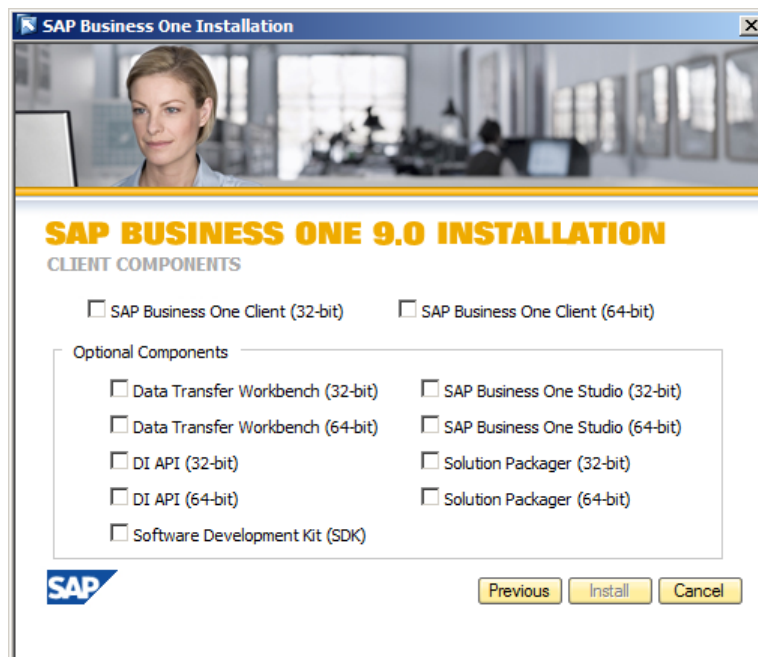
SAP Business One Installation

SAP BUSINESS ONE 9.0 INSTALLATION
CLIENT COMPONENTS

SAP Business One Client (32-bit)
SAP Business One Client (64-bit)

Optional Components

Data Transfer Workbench (32-bit)
SAP Business One Studio (32-bit)
Data Transfer Workbench (64-bit)
SAP Business One Studio (64-bit)
DI API (32-bit)
Solution Packager (32-bit)
DI API (64-bit)
Solution Packager (64-bit)
Software Development Kit (SDK)

SAP

Previous
Install
Cancel